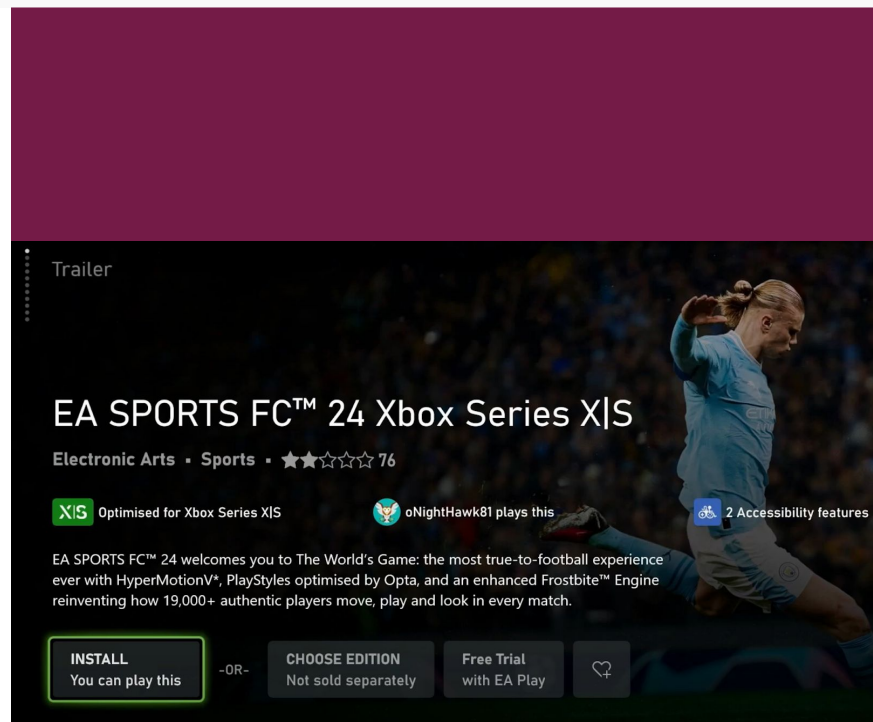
Trailer

EA SPORTS FC™ 24 Xbox Series X|S

Electronic Arts • Sports • ★★☆☆☆ 76

X|S Optimised for Xbox Series X|S

oNightHawk81 plays this

2 Accessibility features

EA SPORTS FC™ 24 welcomes you to The World's Game: the most true-to-football experience ever with HyperMotionV*, PlayStyles optimised by Opta, and an enhanced Frostbite™ Engine reinventing how 19,000+ authentic players move, play and look in every match.

INSTALL
You can play this

-OR-

CHOOSE EDITION
Not sold separately

Free Trial
with EA Play